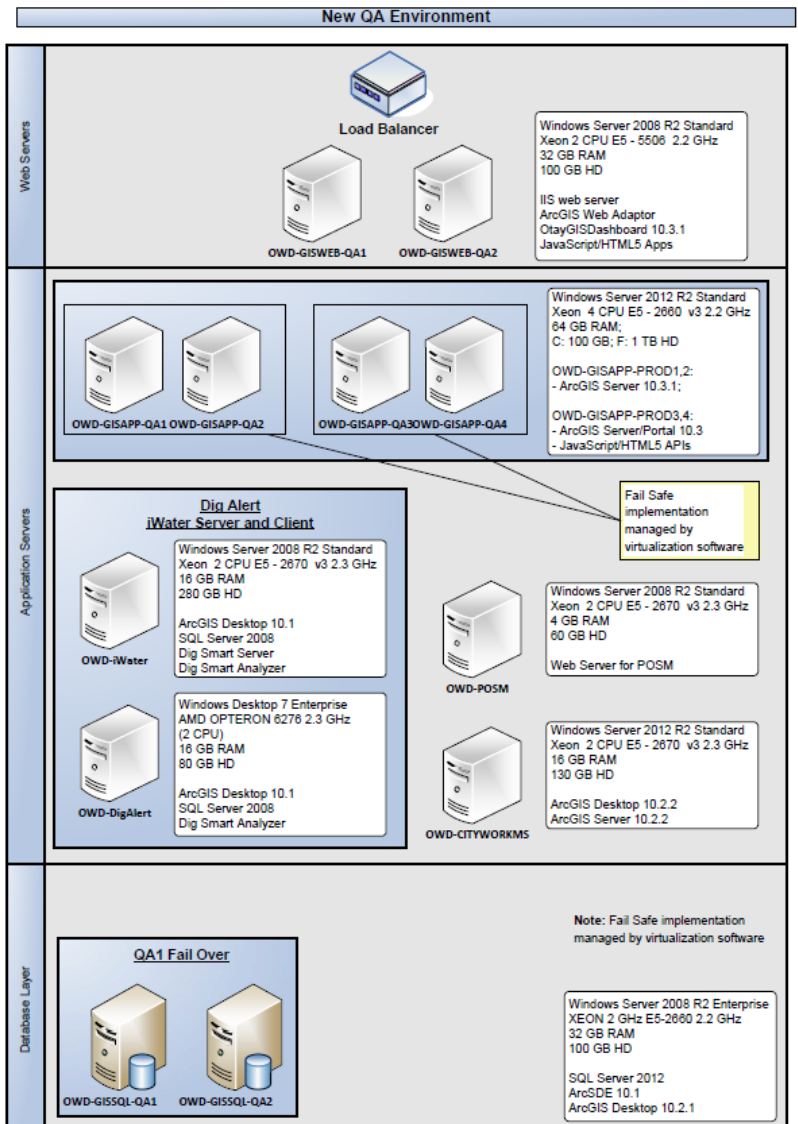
New QA Environment

Web Servers

Load Balancer

OWD-GISWEB-QA1

OWD-GISWEB-QA2

Windows Server 2008 R2 Standard
Xeon 2 CPU E5 - 5506 2.2 GHz
32 GB RAM
100 GB HD

IIS web server
ArcGIS Web Adaptor
OtayGISDashboard 10.3.1
JavaScript/HTML5 Apps

Application Servers

OWD-GISAPP-QA1 OWD-GISAPP-QA2

OWD-GISAPP-QA3OWD-GISAPP-QA4

Windows Server 2012 R2 Standard
Xeon 4 CPU E5 - 2660 v3 2.2 GHz
64 GB RAM;
C: 100 GB; F: 1 TB HD

OWD-GISAPP-PROD1,2:
- ArcGIS Server 10.3.1;

OWD-GISAPP-PROD3,4:
- ArcGIS Server/Portal 10.3
- JavaScript/HTML5 APIs

Fail Safe implementation managed by virtualization software

Dig Alert
iWater Server and Client

OWD-iWater

Windows Server 2008 R2 Standard
Xeon 2 CPU E5 - 2670 v3 2.3 GHz
16 GB RAM
280 GB HD

ArcGIS Desktop 10.1
SQL Server 2008
Dig Smart Server
Dig Smart Analyzer

OWD-DigAlert

Windows Desktop 7 Enterprise
AMD OPTERON 6276 2.3 GHz
(2 CPU)
16 GB RAM
80 GB HD

ArcGIS Desktop 10.1
SQL Server 2008
Dig Smart Analyzer

OWD-POSM

Windows Server 2008 R2 Standard
Xeon 2 CPU E5 - 2670 v3 2.3 GHz
4 GB RAM
60 GB HD

Web Server for POSM

OWD-CITYWORKMS

Windows Server 2012 R2 Standard
Xeon 2 CPU E5 - 2670 v3 2.3 GHz
16 GB RAM
130 GB HD

ArcGIS Desktop 10.2.2
ArcGIS Server 10.2.2

Database Layer

Note: Fail Safe implementation managed by virtualization software

QA1 Fail Over

OWD-GISSQL-QA1

OWD-GISSQL-QA2

Windows Server 2008 R2 Enterprise
XEON 2 GHz E5-2660 2.2 GHz
32 GB RAM
100 GB HD

SQL Server 2012
ArcSDE 10.1
ArcGIS Desktop 10.2.1